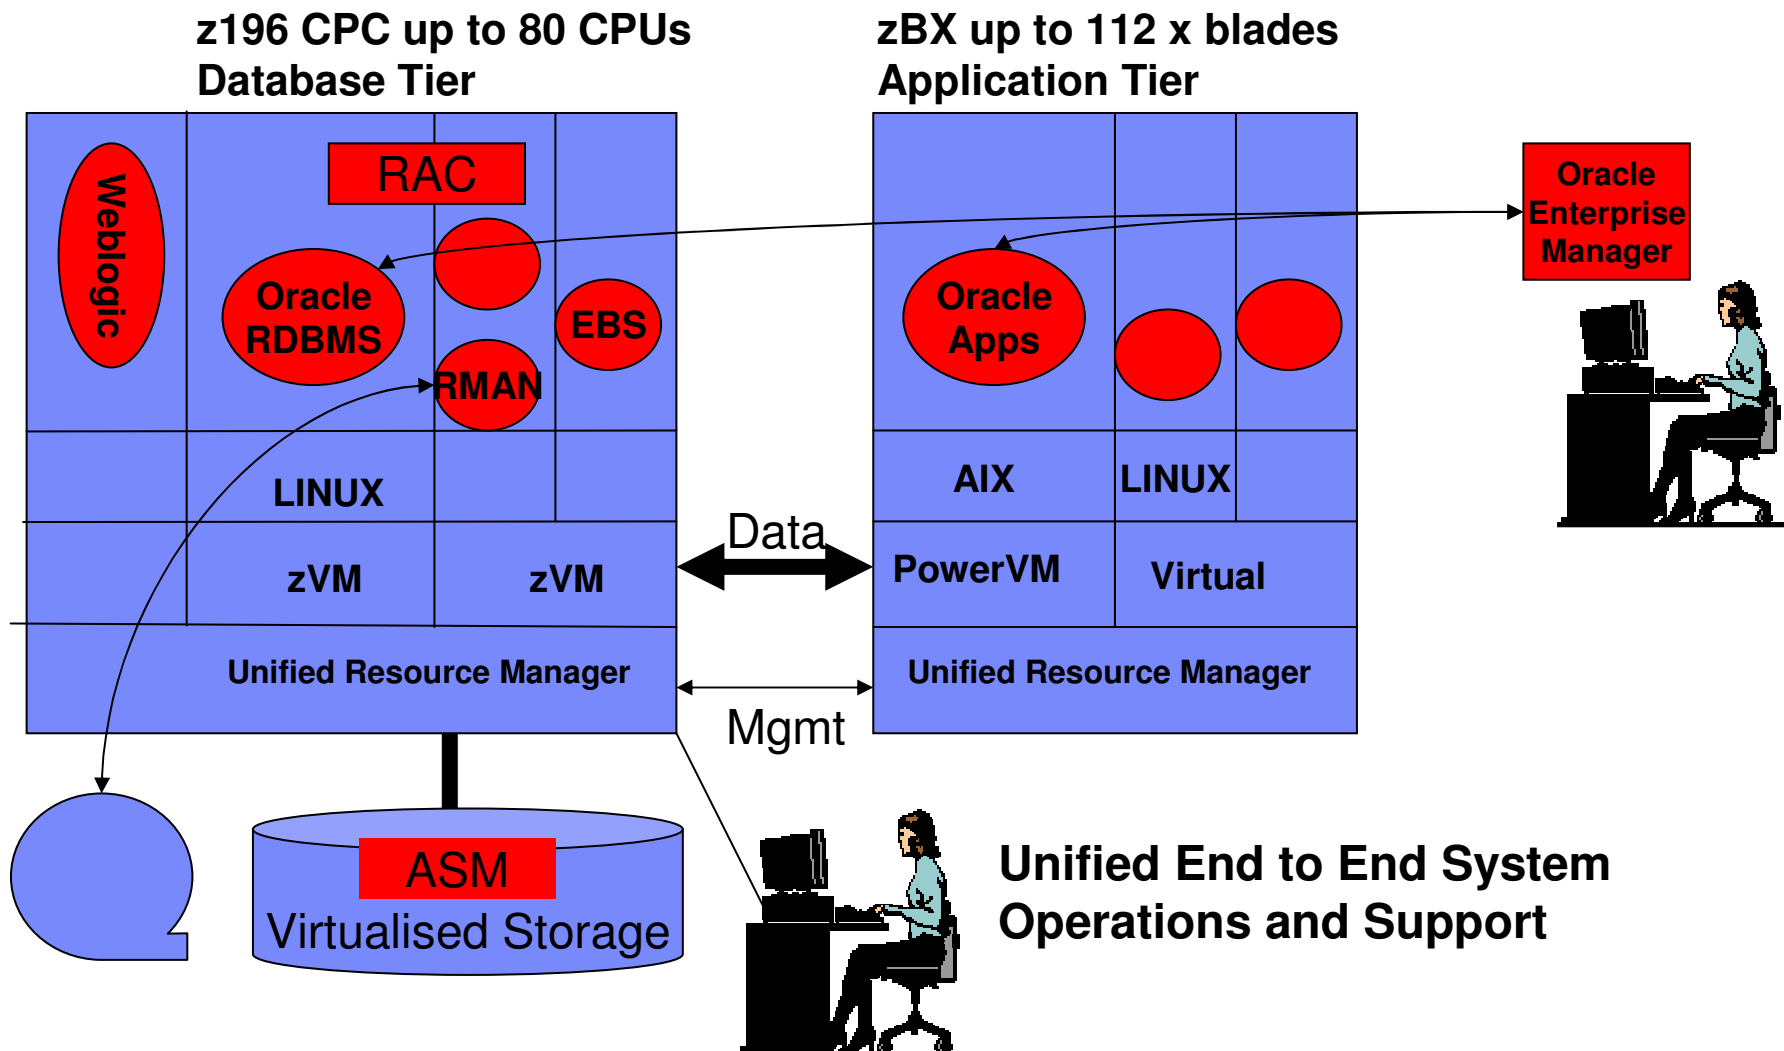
z196 CPC up to 80 CPUs
Database Tier

zBX up to 112 x blades
Application Tier

Weblogic

RAC

Oracle RDBMS

EBS

RMAN

LINUX

zVM

zVM

Unified Resource Manager

Oracle Apps

AIX

LINUX

PowerVM

Virtual

Unified Resource Manager

Oracle Enterprise Manager

Data

Mgmt

ASM
Virtualised Storage

Unified End to End System Operations and Support